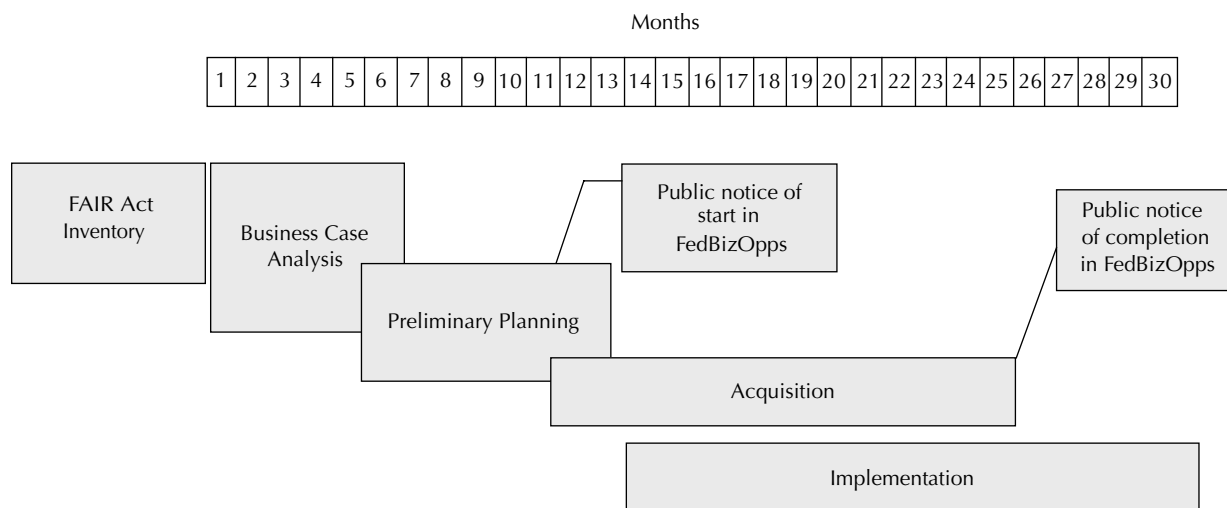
Months

| 1 | 2 | 3 | 4 | 5 | 6 | 7 | 8 | 9 | 10 | 11 | 12 | 13 | 14 | 15 | 16 | 17 | 18 | 19 | 20 | 21 | 22 | 23 | 24 | 25 | 26 | 27 | 28 | 29 | 30 |
|---|---|---|---|---|---|---|---|---|---|---|---|---|---|---|---|---|---|---|---|---|---|---|---|---|---|---|---|---|---|

FAIR Act Inventory

Business Case Analysis

Public notice of start in FedBizOpps

Public notice of completion in FedBizOpps

Preliminary Planning

Acquisition

Implementation